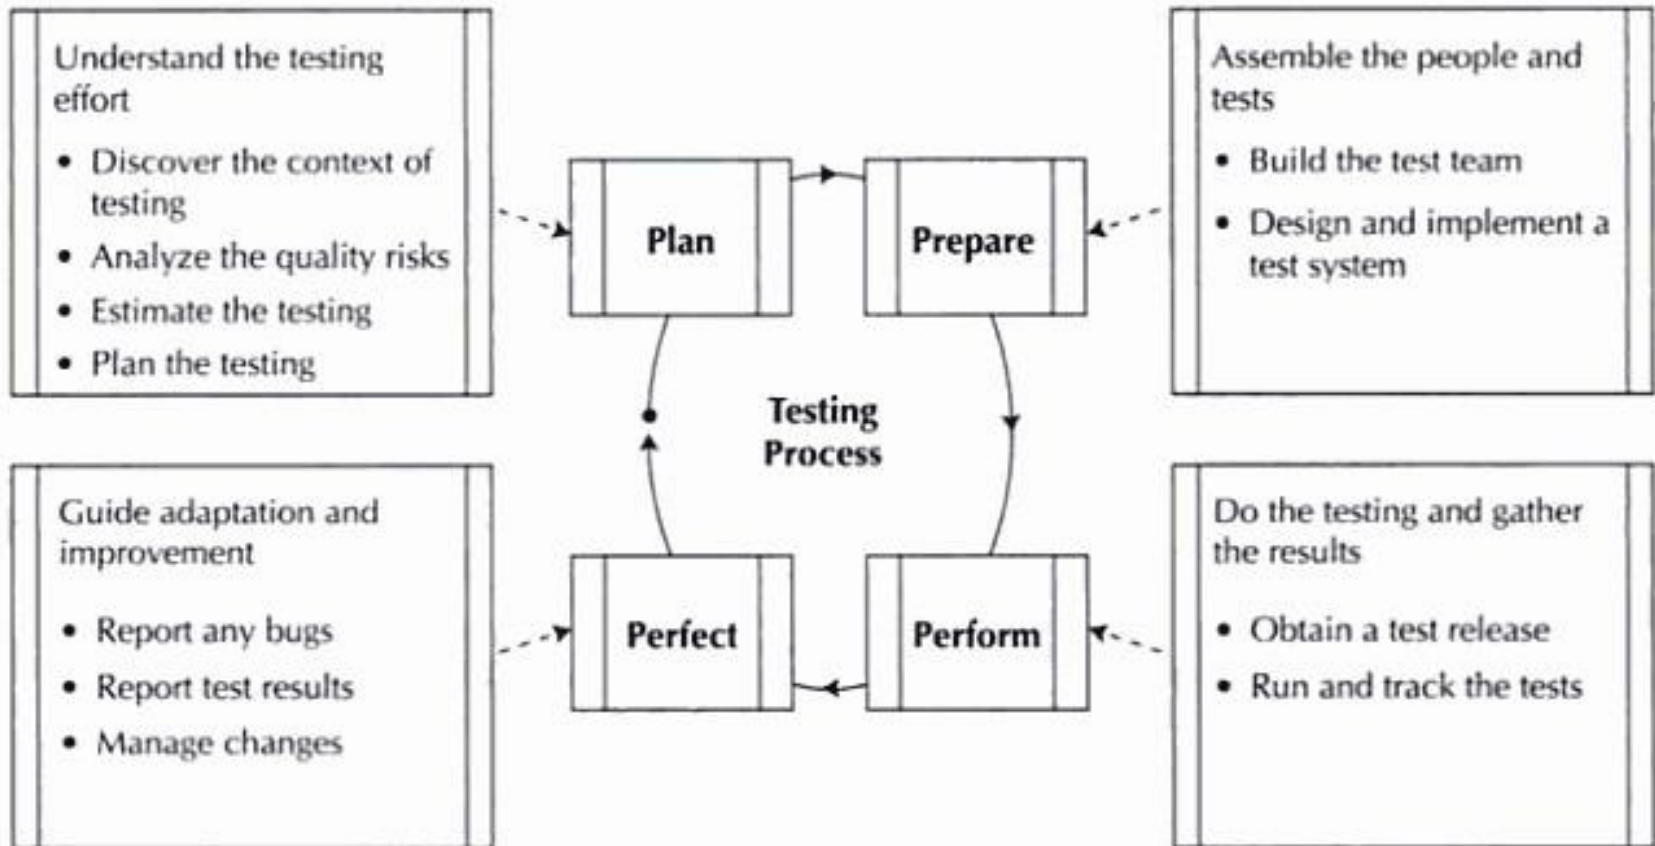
Understand the testing effort

- Discover the context of testing
- Analyze the quality risks
- Estimate the testing
- Plan the testing

Assemble the people and tests

- Build the test team
- Design and implement a test system

Plan

Prepare

Testing Process

Perfect

Perform

Guide adaptation and improvement

- Report any bugs
- Report test results
- Manage changes

Do the testing and gather the results

- Obtain a test release
- Run and track the tests